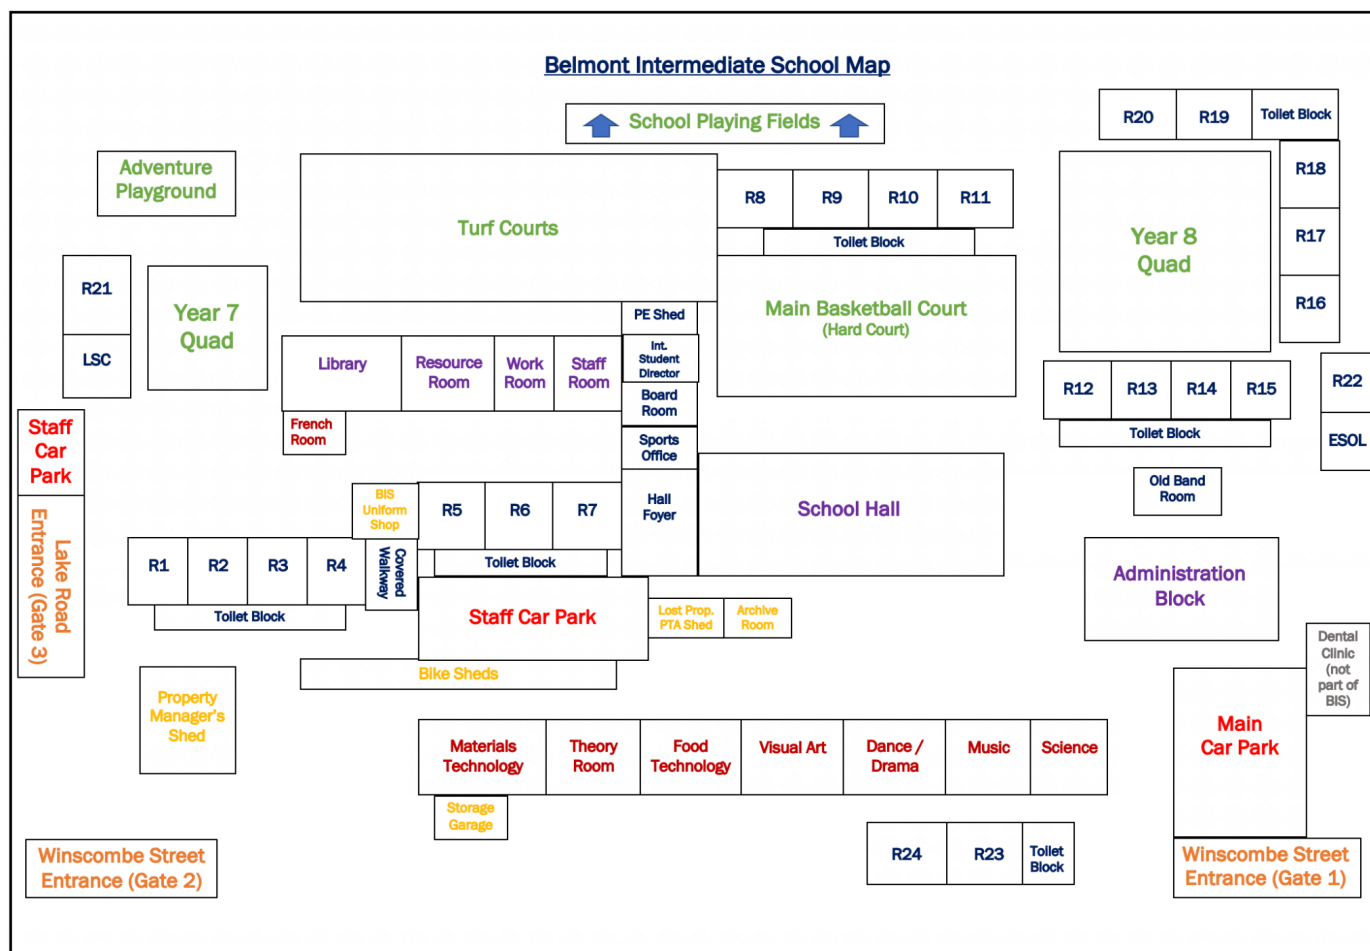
Belmont Intermediate School Map

School Playing Fields

R20 R19 Toilet Block

Adventure Playground

Turf Courts

R8 R9 R10 R11

Toilet Block

Year 8 Quad

R18

R17

R16

R21

LSC

Year 7 Quad

PE Shed

Main Basketball Court (Hard Court)

Library Resource Room Work Room Staff Room

Int. Student Director

Board Room

R12 R13 R14 R15

R22

Toilet Block

ESOL

Staff Car Park

French Room

Sports Office

Lake Road Entrance (Gate 3)

BIS Uniform Shop

R5 R6 R7

Hall Foyer

School Hall

Old Band Room

R1 R2 R3 R4

Covered Walkway

Toilet Block

Toilet Block

Staff Car Park

Lost Prop. PTA Shed

Archive Room

Administration Block

Bike Sheds

Dental Clinic (not part of BIS)

Property Manager's Shed

Main Car Park

Materials Technology

Theory Room

Food Technology

Visual Art

Dance / Drama

Music

Science

Storage Garage

R24 R23 Toilet Block

Winscombe Street Entrance (Gate 2)

Winscombe Street Entrance (Gate 1)